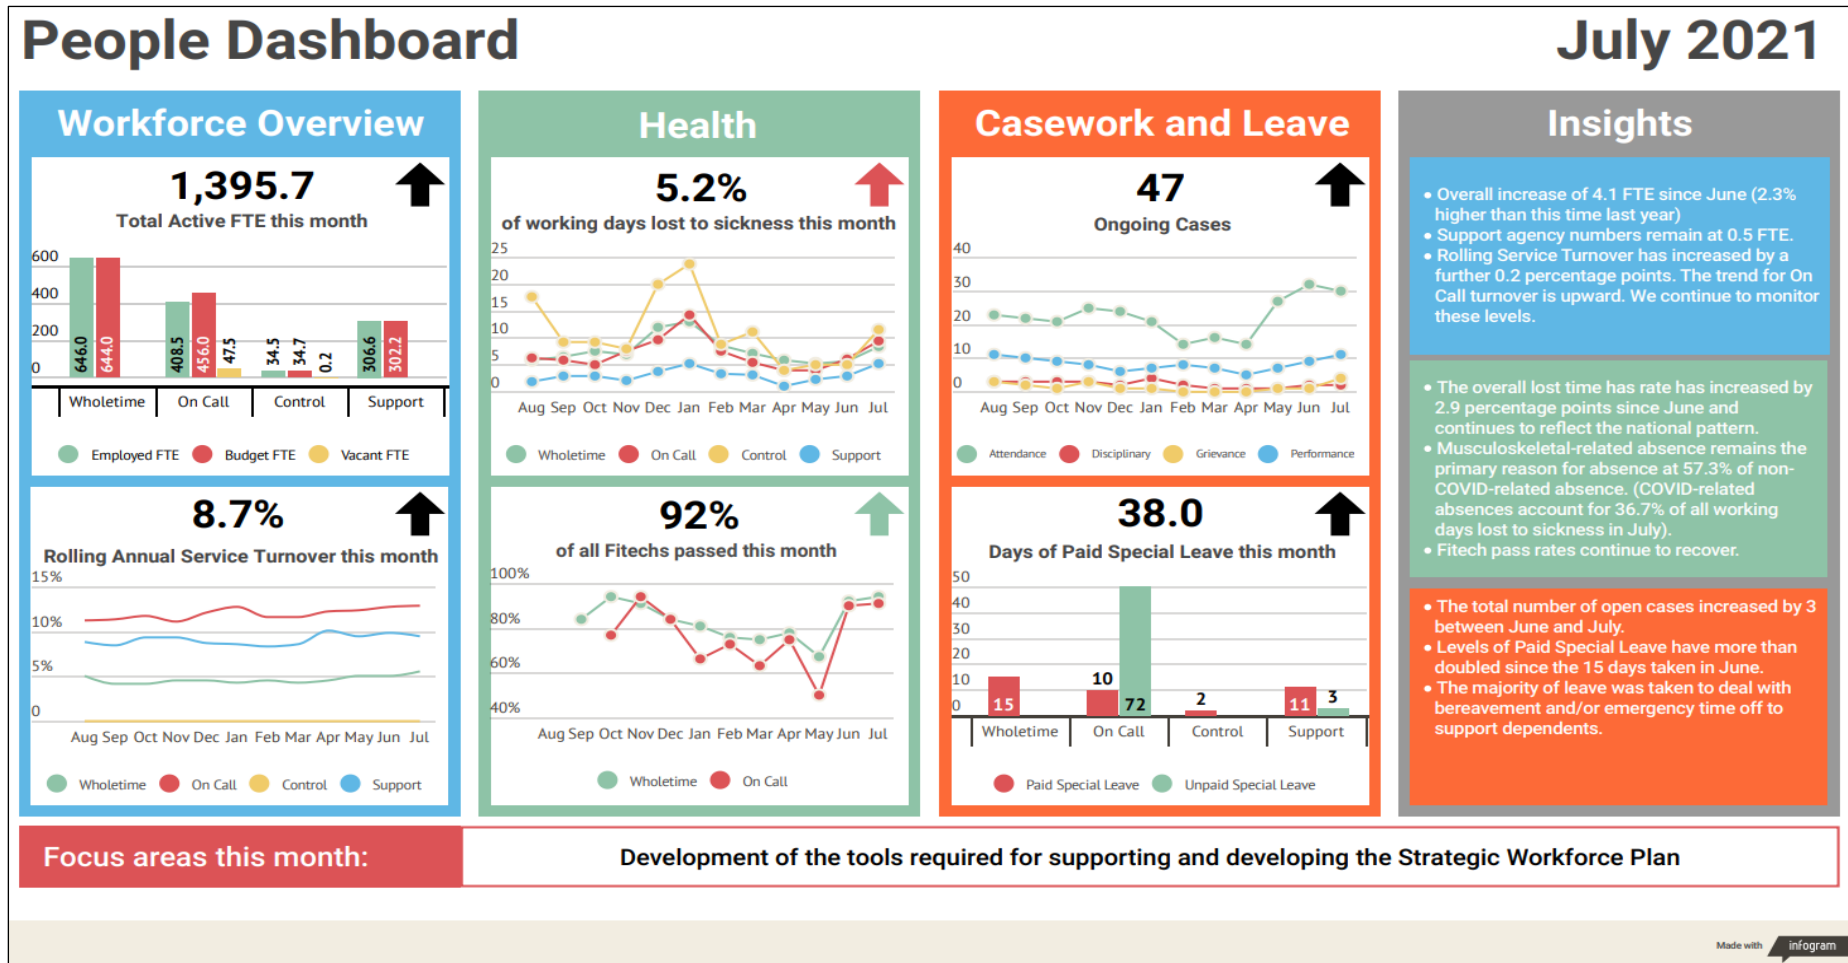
People Dashboard

July 2021

Workforce Overview

1,395.7

Total Active FTE this month

600
400
200
0

646.0 644.0 408.5 456.0 47.5 34.5 34.7 0.2 306.6 302.2

Wholetime On Call Control Support

Employed FTE Budget FTE Vacant FTE

8.7%

Rolling Annual Service Turnover this month

15%
10%
5%
0

Aug Sep Oct Nov Dec Jan Feb Mar Apr May Jun Jul

Wholetime On Call Control Support

Health

5.2%

of working days lost to sickness this month

25
20
15
10
5
0

Aug Sep Oct Nov Dec Jan Feb Mar Apr May Jun Jul

Wholetime On Call Control Support

92%

of all Fitechs passed this month

100%
80%
60%
40%

Aug Sep Oct Nov Dec Jan Feb Mar Apr May Jun Jul

Wholetime On Call

Casework and Leave

47

Ongoing Cases

40
30
20
10
0

Aug Sep Oct Nov Dec Jan Feb Mar Apr May Jun Jul

Attendance Disciplinary Grievance Performance

38.0

Days of Paid Special Leave this month

50
40
30
20
10
0

15 10 72 2 11 3

Wholetime On Call Control Support

Paid Special Leave Unpaid Special Leave

Insights

• Overall increase of 4.1 FTE since June (2.3% higher than this time last year)
• Support agency numbers remain at 0.5 FTE.
• Rolling Service Turnover has increased by a further 0.2 percentage points. The trend for On Call turnover is upward. We continue to monitor these levels.

• The overall lost time has rate has increased by 2.9 percentage points since June and continues to reflect the national pattern.
• Musculoskeletal-related absence remains the primary reason for absence at 57.3% of non-COVID-related absence. (COVID-related absences account for 36.7% of all working days lost to sickness in July).
• Fitech pass rates continue to recover.

• The total number of open cases increased by 3 between June and July.
• Levels of Paid Special Leave have more than doubled since the 15 days taken in June.
• The majority of leave was taken to deal with bereavement and/or emergency time off to support dependents.

Focus areas this month:

Development of the tools required for supporting and developing the Strategic Workforce Plan

Made with infogram